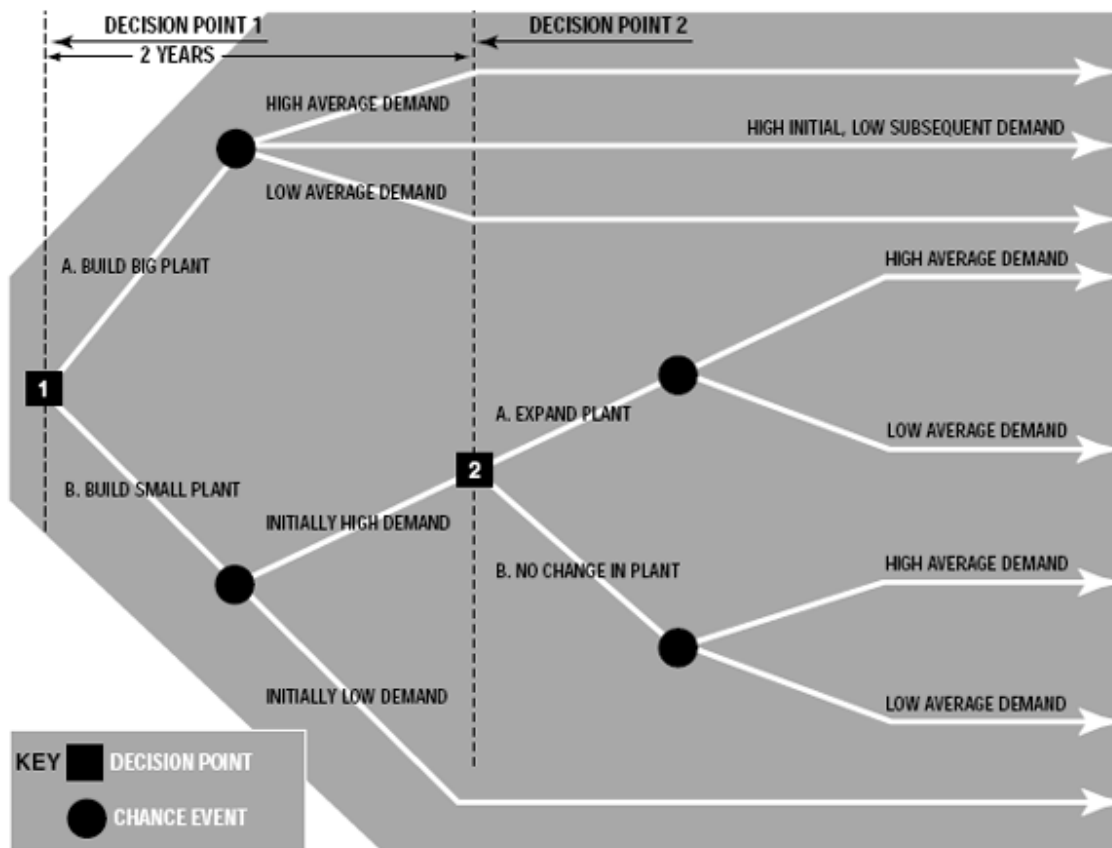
DECISION POINT 1

2 YEARS

DECISION POINT 2

HIGH AVERAGE DEMAND

HIGH INITIAL, LOW SUBSEQUENT DEMAND

LOW AVERAGE DEMAND

A. BUILD BIG PLANT

HIGH AVERAGE DEMAND

1

A. EXPAND PLANT

LOW AVERAGE DEMAND

2

B. BUILD SMALL PLANT

INITIALLY HIGH DEMAND

B. NO CHANGE IN PLANT

HIGH AVERAGE DEMAND

LOW AVERAGE DEMAND

INITIALLY LOW DEMAND

KEY DECISION POINT

CHANCE EVENT